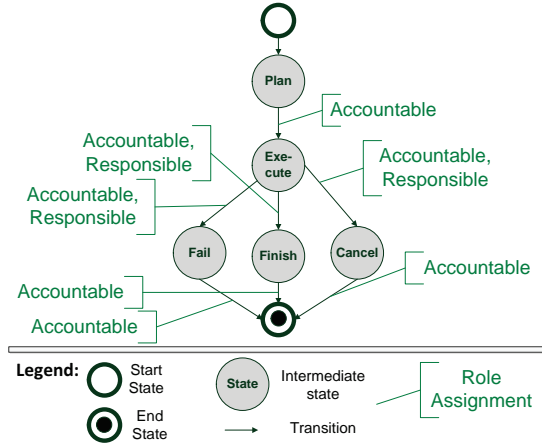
Plan

Accountable

Accountable, Responsible

Exe-cute

Accountable, Responsible

Accountable, Responsible

Fail

Finish

Cancel

Accountable

Accountable

Accountable

Legend:

Start State

State

Intermediate state

Role Assignment

End State

Transition